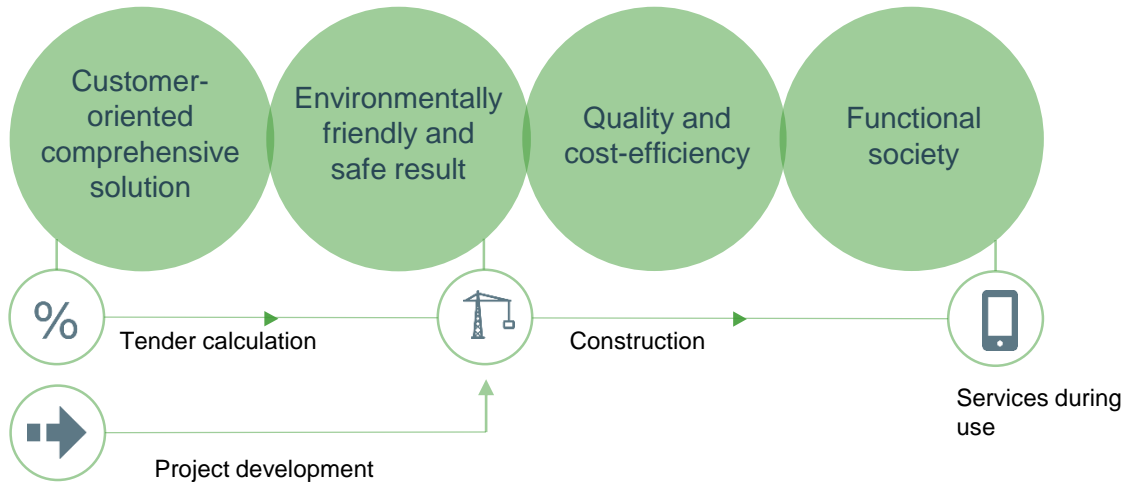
Customer-oriented comprehensive solution

Environmentally friendly and safe result

Quality and cost-efficiency

Functional society

%

Tender calculation

Construction

Services during use

Project development